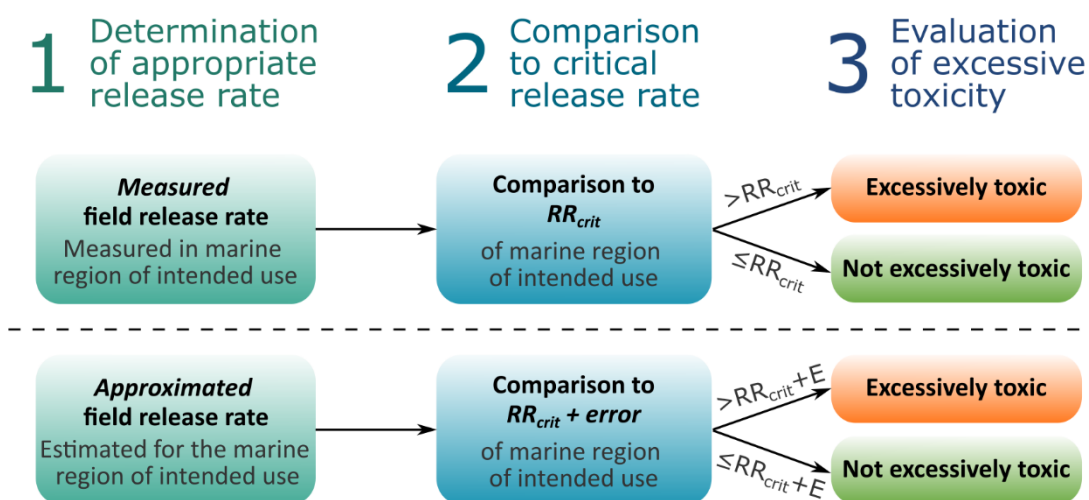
1 Determination of appropriate release rate

2 Comparison to critical release rate

3 Evaluation of excessive toxicity

***Measured* field release rate**
Measured in marine region of intended use

**Comparison to *$RR_{crit}$***
of marine region of intended use

$>RR_{crit}$

**Excessively toxic**

$\leq RR_{crit}$

**Not excessively toxic**

***Approximated* field release rate**
Estimated for the marine region of intended use

**Comparison to *$RR_{crit}$ + error***
of marine region of intended use

$>RR_{crit}+E$

**Excessively toxic**

$\leq RR_{crit}+E$

**Not excessively toxic**